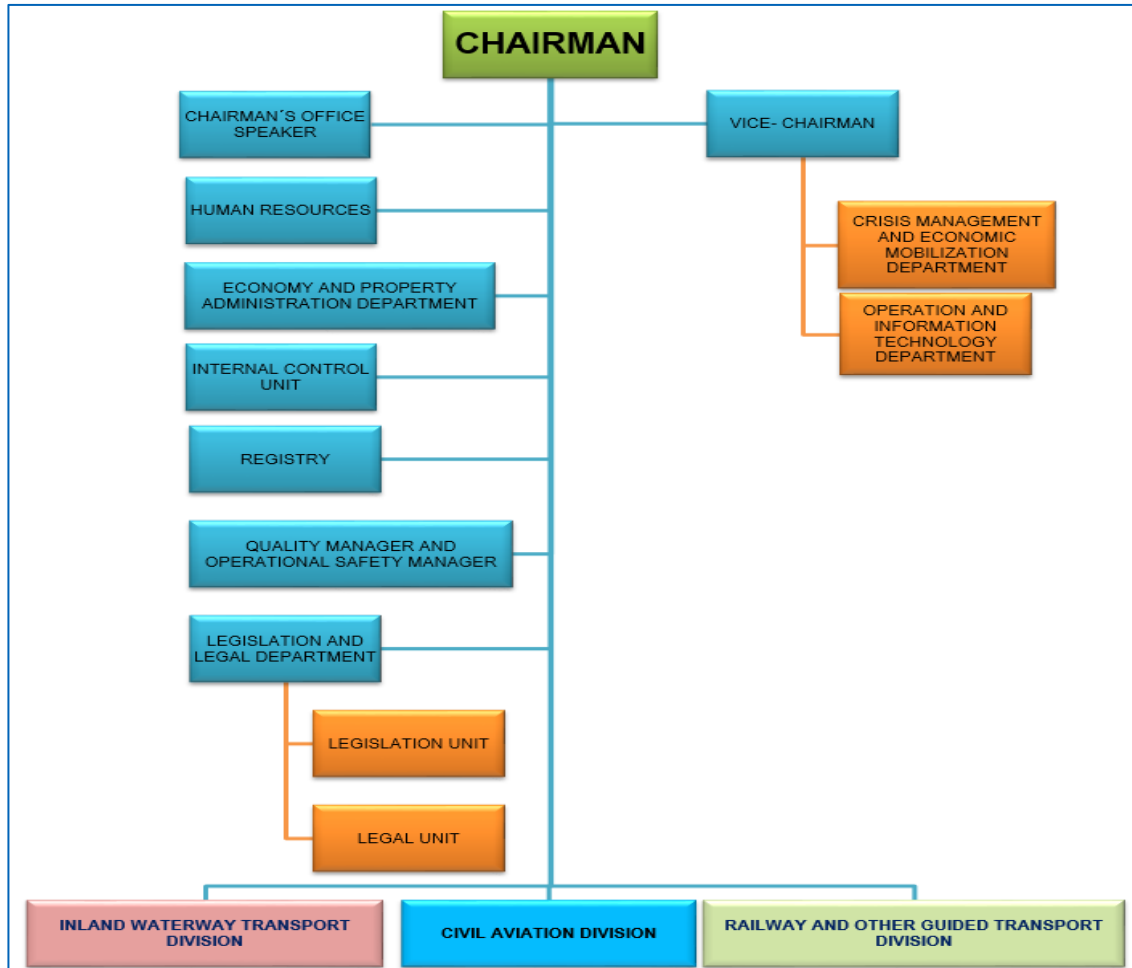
CHAIRMAN

CHAIRMAN´S OFFICE SPEAKER

VICE- CHAIRMAN

HUMAN RESOURCES

CRISIS MANAGEMENT AND ECONOMIC MOBILIZATION DEPARTMENT

ECONOMY AND PROPERTY ADMINISTRATION DEPARTMENT

OPERATION AND INFORMATION TECHNOLOGY DEPARTMENT

INTERNAL CONTROL UNIT

REGISTRY

QUALITY MANAGER AND OPERATIONAL SAFETY MANAGER

LEGISLATION AND LEGAL DEPARTMENT

LEGISLATION UNIT

LEGAL UNIT

INLAND WATERWAY TRANSPORT DIVISION

CIVIL AVIATION DIVISION

RAILWAY AND OTHER GUIDED TRANSPORT DIVISION